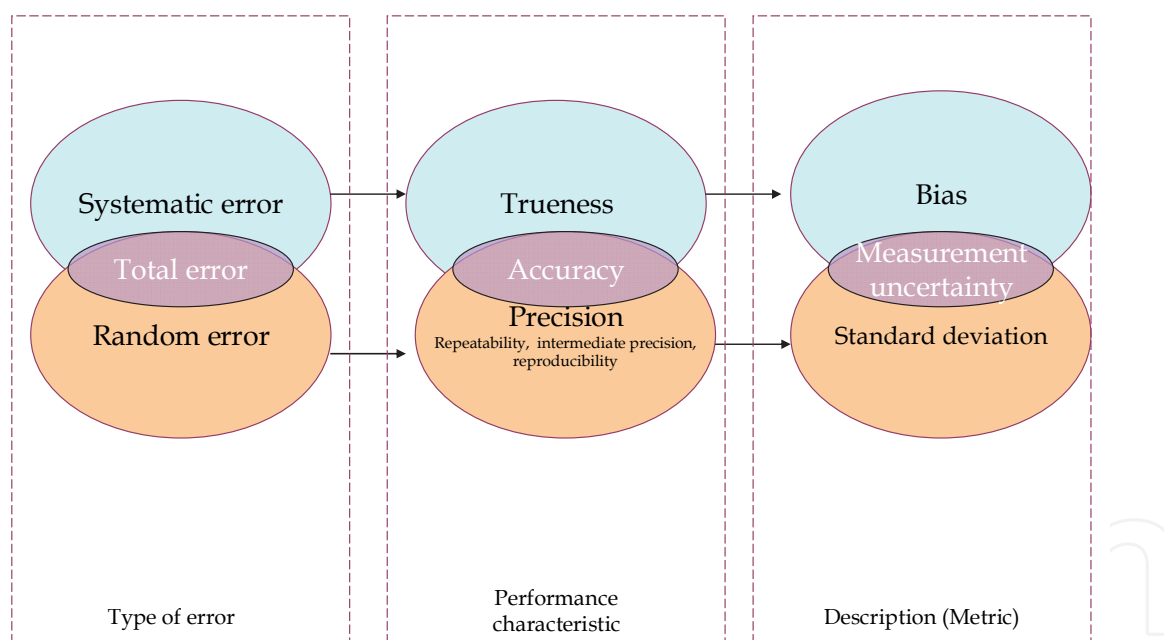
Systematic error

Total error

Random error

Type of error

Trueness

Accuracy

Precision

Repeatability, intermediate precision, reproducibility

Performance characteristic

Bias

Measurement uncertainty

Standard deviation

Description (Metric)